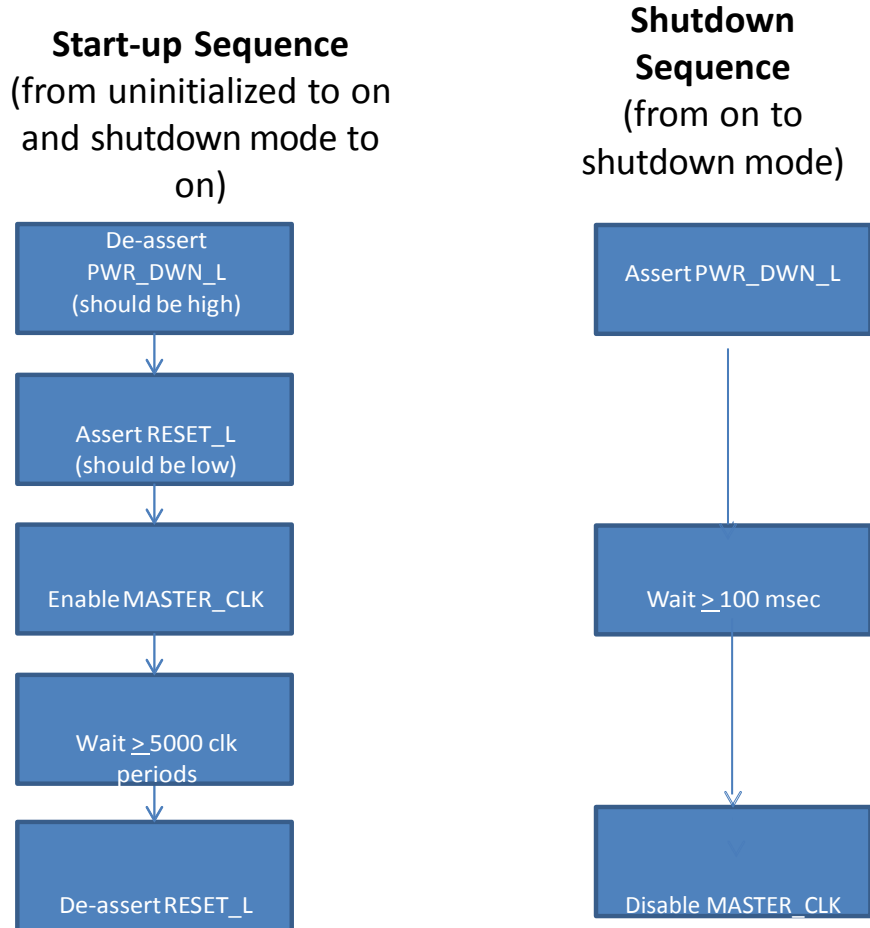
**Start-up Sequence**
(from uninitialized to on and shutdown mode to on)

De-assert PWR_DWN_L (should be high)

Assert RESET_L (should be low)

Enable MASTER_CLK

Wait $\geq$ 5000 clk periods

De-assert RESET_L

**Shutdown Sequence**
(from on to shutdown mode)

Assert PWR_DWN_L

Wait $\geq$ 100 msec

Disable MASTER_CLK